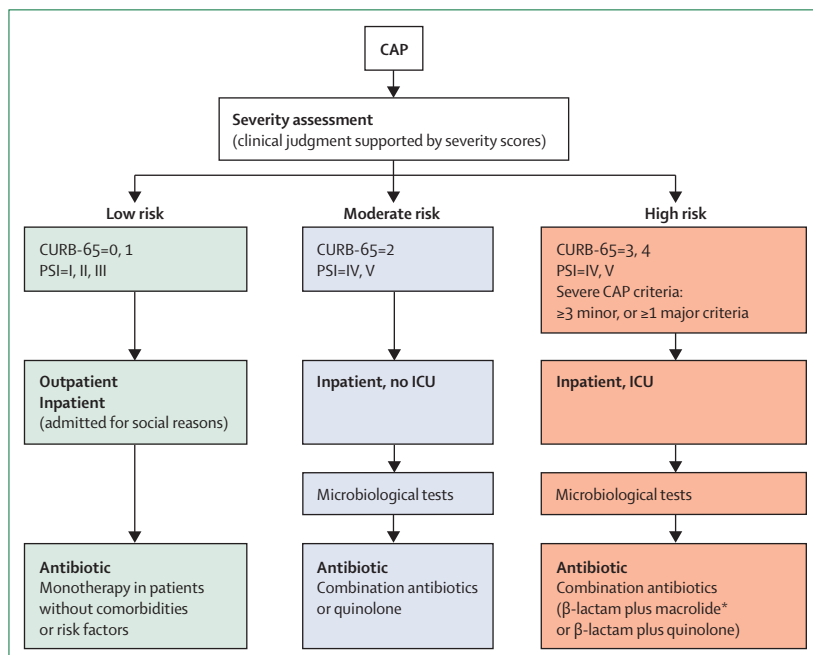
CAP

Severity assessment
(clinical judgment supported by severity scores)

Low risk

CURB-65=0, 1
PSI=I, II, III

Outpatient
Inpatient
(admitted for social reasons)

Antibiotic
Monotherapy in patients without comorbidities or risk factors

Moderate risk

CURB-65=2
PSI=IV, V

Inpatient, no ICU

Microbiological tests

Antibiotic
Combination antibiotics or quinolone

High risk

CURB-65=3, 4
PSI=IV, V
Severe CAP criteria:
≥3 minor, or ≥1 major criteria

Inpatient, ICU

Microbiological tests

Antibiotic
Combination antibiotics
(β-lactam plus macrolide* or β-lactam plus quinolone)